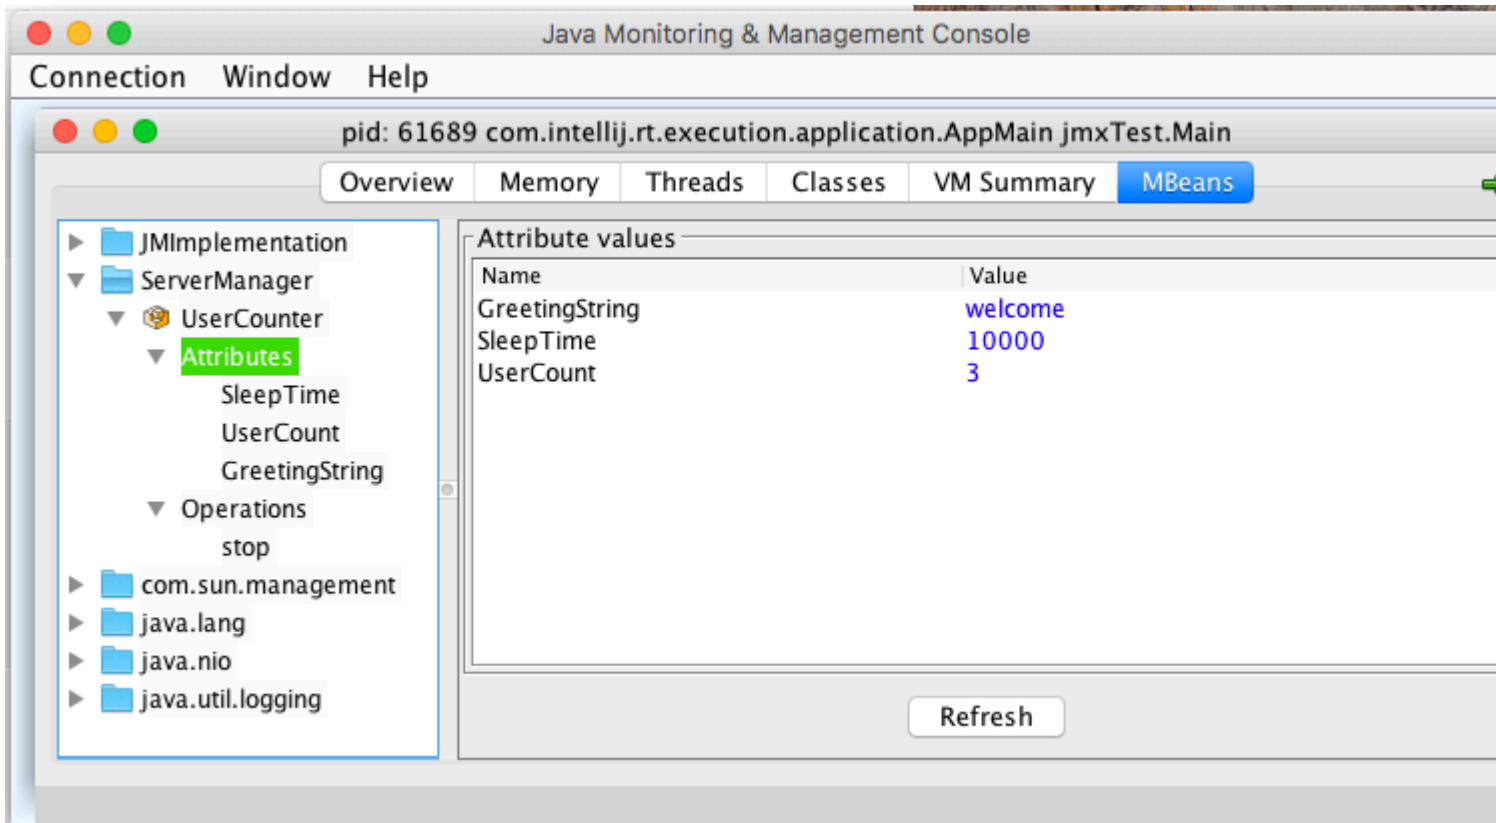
Java Monitoring & Management Console

Connection Window Help

pid: 61689 com.intellij.rt.execution.application.AppMain jmxTest.Main

Overview Memory Threads Classes VM Summary MBeans

JMImplementation
ServerManager
UserCounter
Attributes
SleepTime
UserCount
GreetingString
Operations
stop
com.sun.management
java.lang
java.nio
java.util.logging

Attribute values

| Name | Value |
|---|---|
| GreetingString | welcome |
| SleepTime | 10000 |
| UserCount | 3 |

Refresh